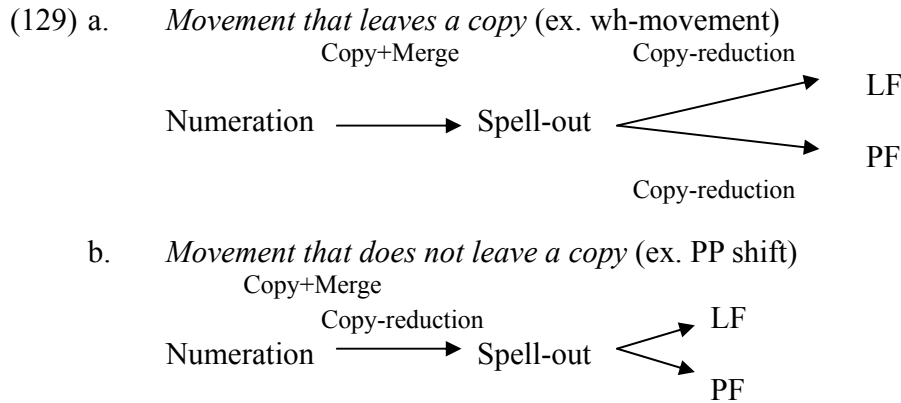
(129) a. *Movement that leaves a copy* (ex. wh-movement)

Copy+Merge

Copy-reduction

Numeration Spell-out

LF

PF

Copy-reduction

b. *Movement that does not leave a copy* (ex. PP shift)

Copy+Merge

Copy-reduction

Numeration Spell-out

LF

PF